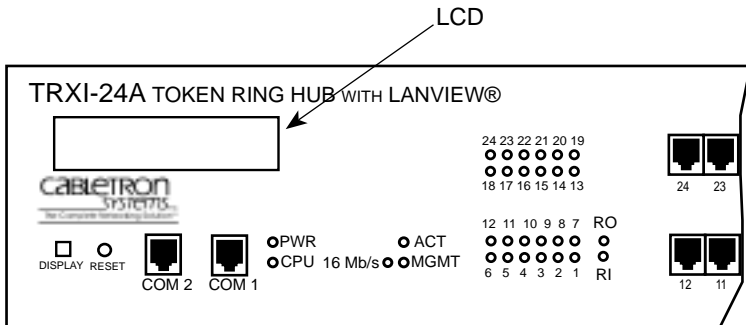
LCD

TRXI-24A TOKEN RING HUB WITH LANVIEW®

CABLETRON
Systems
The Complete Networking Solution

24 23 22 21 20 19
18 17 16 15 14 13

24 23

12 11 10 9 8 7
6 5 4 3 2 1

RO
RI

12 11

DISPLAY RESET

COM 2 COM 1

PWR
CPU 16 Mb/s

ACT
MGMT